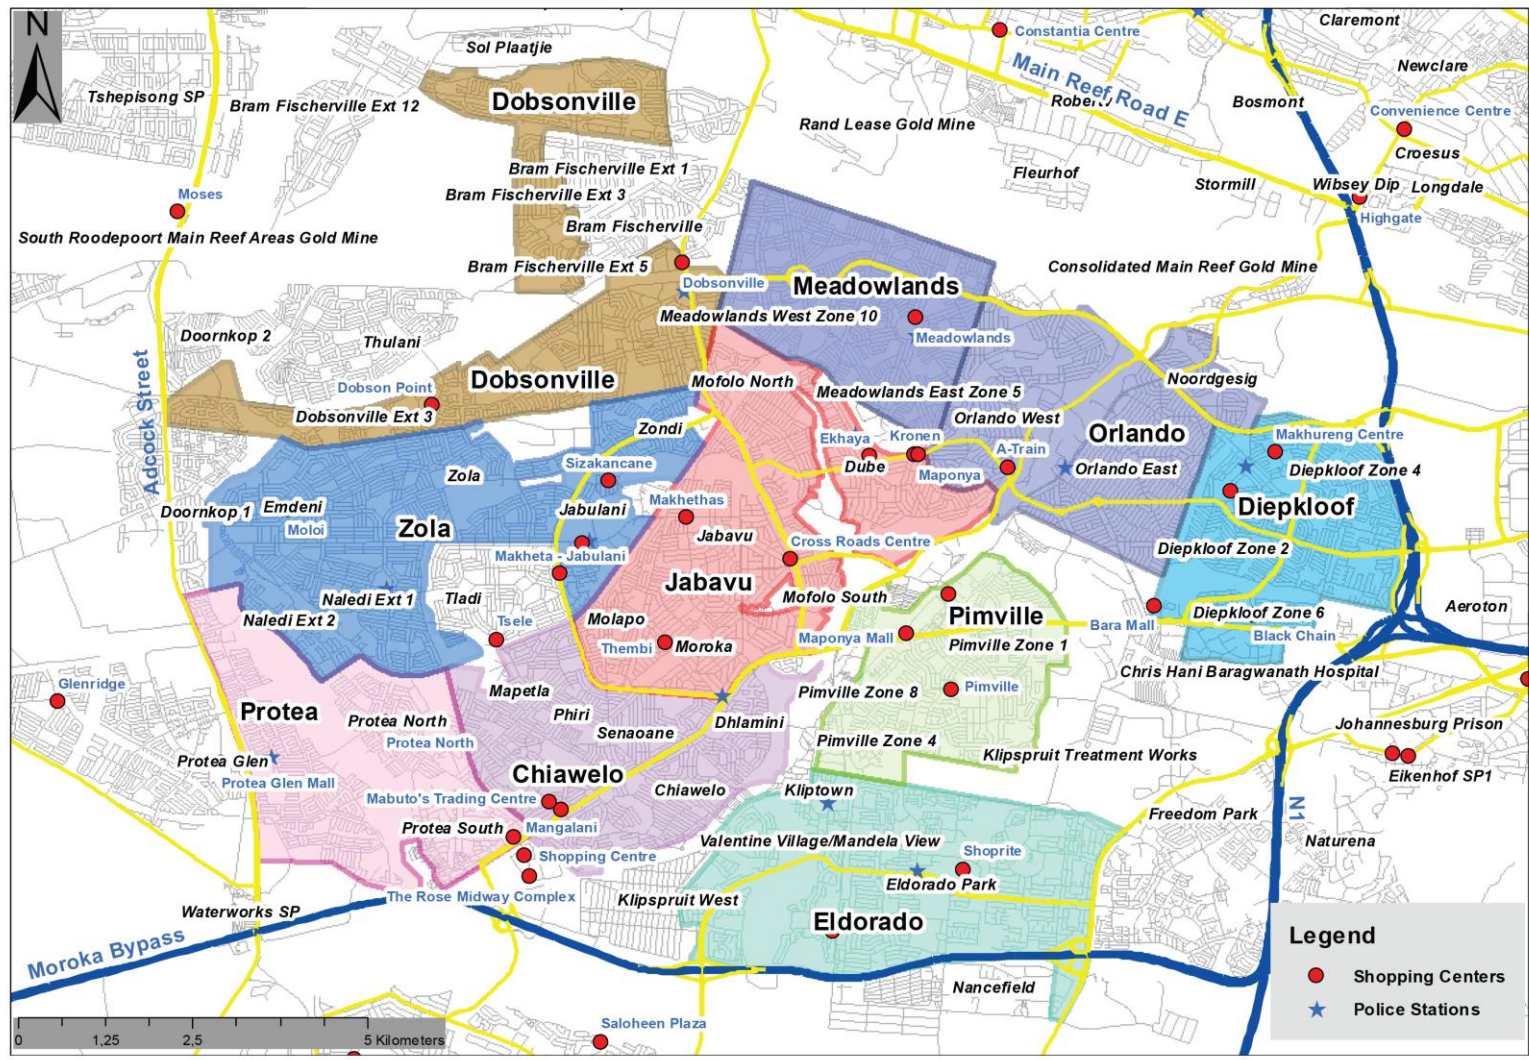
N

Sol Plaatjie
Tshepisong SP
Bram Fischerville Ext 12
Dobsonville
Constantia Centre
Main Reef Road E
Robert
Claremont
Newclare
Bosmont
Convenience Centre
Croesus
Rand Lease Gold Mine
Fleurhof
Stormill
Wibsey Dip
Longdale
Highgate
Bram Fischerville Ext 1
Bram Fischerville Ext 3
Bram Fischerville
Moses
South Roodepoort Main Reef Areas Gold Mine
Bram Fischerville Ext 5
Consolidated Main Reef Gold Mine
Dobsonville
Meadowlands
Meadowlands West Zone 10
Meadowlands
Doornkop 2
Thulani
Dobson Point
Dobsonville
Dobsonville Ext 3
Mofolo North
Meadowlands East Zone 5
Noordgesig
Orlando West
Orlando
Makhureng Centre
Adcock Street
Zondi
Ekhaya
Kronen
A-Train
Dube
Orlando East
Diepkloof Zone 4
Zola
Sizakancane
Maponya
Diepkloof
Doornkop 1
Emdeni
Jabulani
Makhethas
Moloi
Zola
Jabavu
Cross Roads Centre
Diepkloof Zone 2
Makheta - Jabulani
Jabavu
Naledi Ext 1
Tladi
Mofolo South
Pimville
Aeroton
Naledi Ext 2
Tsele
Molapo
Bara Mall
Diepkloof Zone 6
Thembi
Moroka
Maponya Mall
Pimville Zone 1
Black Chain
Glenridge
Chris Hani Baragwanath Hospital
Mapetla
Pimville Zone 8
Pimville
Protea
Protea North
Phiri
Dhlamini
Johannesburg Prison
Protea North
Senaoane
Pimville Zone 4
Klipspruit Treatment Works
Protea Glen
Eikenhof SP1
Protea Glen Mall
Chiawelo
Chiawelo
Kliptown
Mabuto's Trading Centre
Freedom Park
N1
Protea South
Mangalani
Naturena
Valentine Village/Mandela View
Shopping Centre
Shoprite
Eldorado Park
The Rose Midway Complex
Klipspruit West
Waterworks SP
Eldorado
Moroka Bypass
Legend
Shopping Centers
Police Stations
Nancefield
0 1,25 2,5 5 Kilometers
Saloheen Plaza